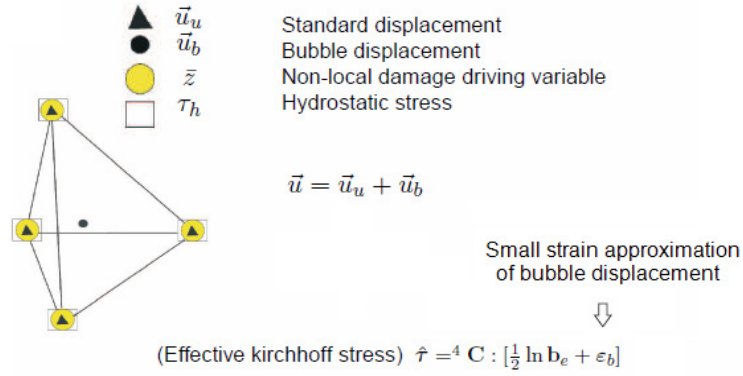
$\vec{u}_u$ Standard displacement
$\vec{u}_b$ Bubble displacement
$\bar{z}$ Non-local damage driving variable
$\tau_h$ Hydrostatic stress

$\vec{u} = \vec{u}_u + \vec{u}_b$

Small strain approximation of bubble displacement

⇩

(Effective kirchhoff stress) $\hat{\tau} =^4 \mathbf{C} : [\frac{1}{2} \ln \mathbf{b}_e + \varepsilon_b]$